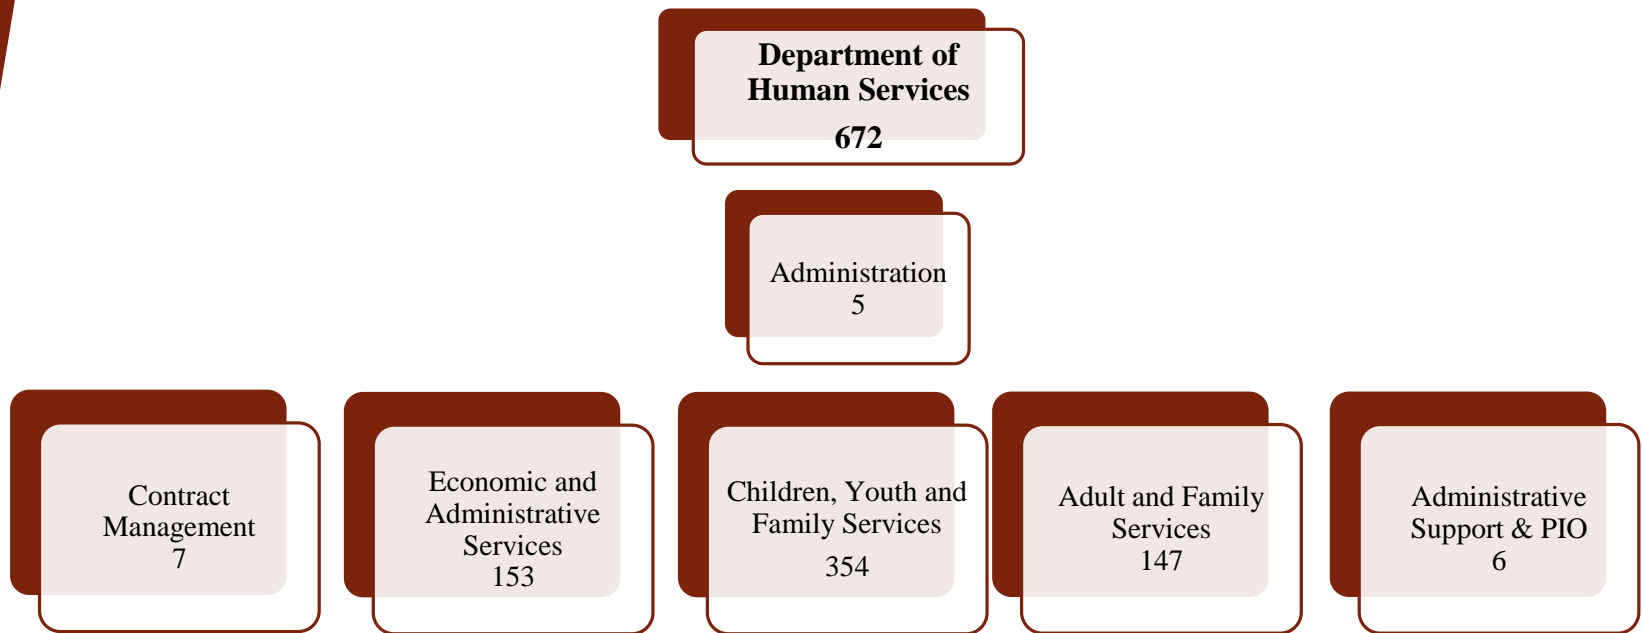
Department of Human Services
672

Administration
5

Contract Management
7

Economic and Administrative Services
153

Children, Youth and Family Services
354

Adult and Family Services
147

Administrative Support & PIO
6